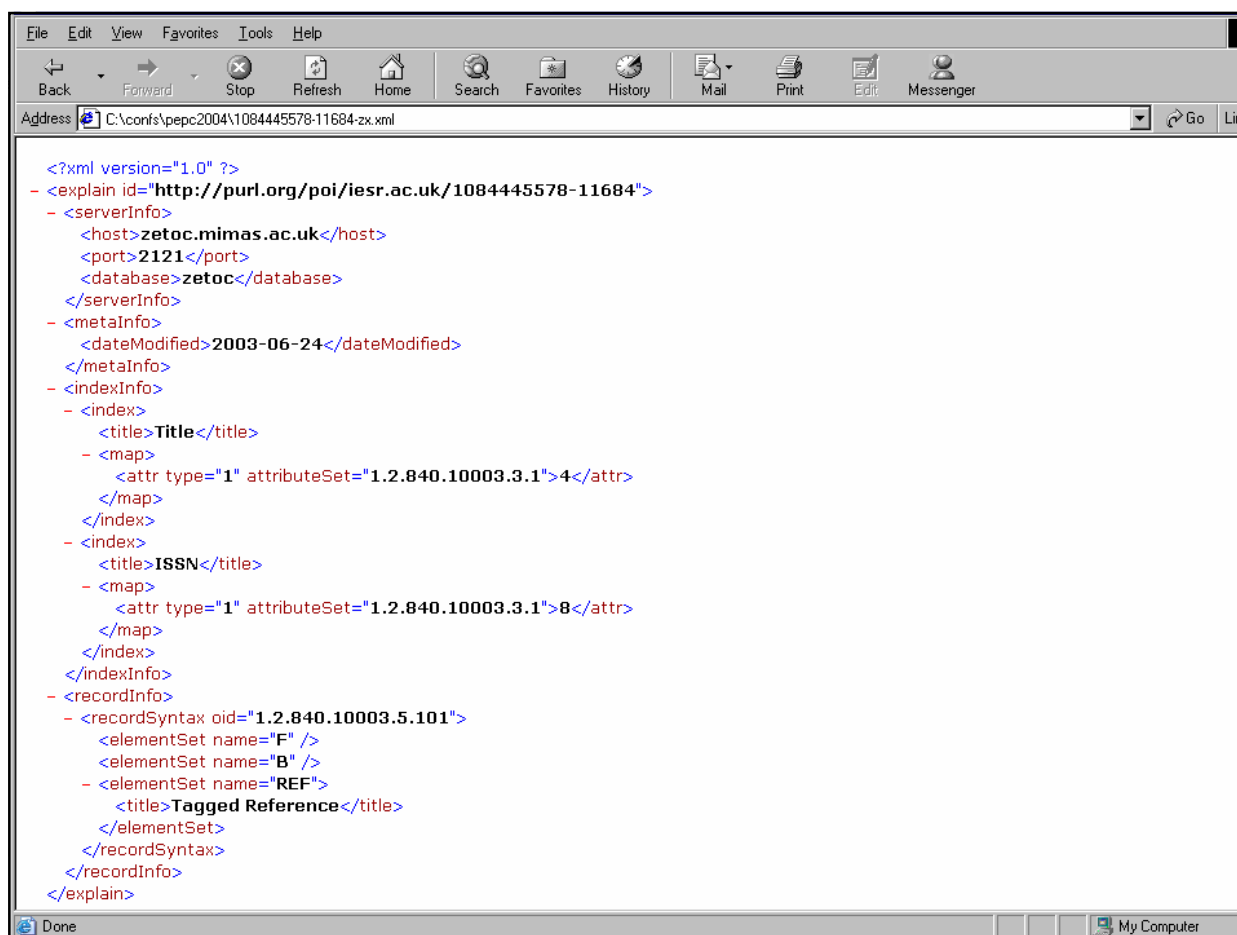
File Edit View Favorites Tools Help

Back Forward Stop Refresh Home Search Favorites History Mail Print Edit Messenger

Address C:\confs\pepc2004\1084445578-11684-zx.xml Go Li

<?xml version="1.0" ?>
- <explain id="http://purl.org/poi/iesr.ac.uk/1084445578-11684">
- <serverInfo>
<host>zetoc.mimas.ac.uk</host>
<port>2121</port>
<database>zetoc</database>
</serverInfo>
- <metaInfo>
<dateModified>2003-06-24</dateModified>
</metaInfo>
- <indexInfo>
- <index>
<title>Title</title>
- <map>
<attr type="1" attributeSet="1.2.840.10003.3.1">4</attr>
</map>
</index>
- <index>
<title>ISSN</title>
- <map>
<attr type="1" attributeSet="1.2.840.10003.3.1">8</attr>
</map>
</index>
</indexInfo>
- <recordInfo>
- <recordSyntax oid="1.2.840.10003.5.101">
<elementSet name="F" />
<elementSet name="B" />
- <elementSet name="REF">
<title>Tagged Reference</title>
</elementSet>
</recordSyntax>
</recordInfo>
</explain>

Done My Computer